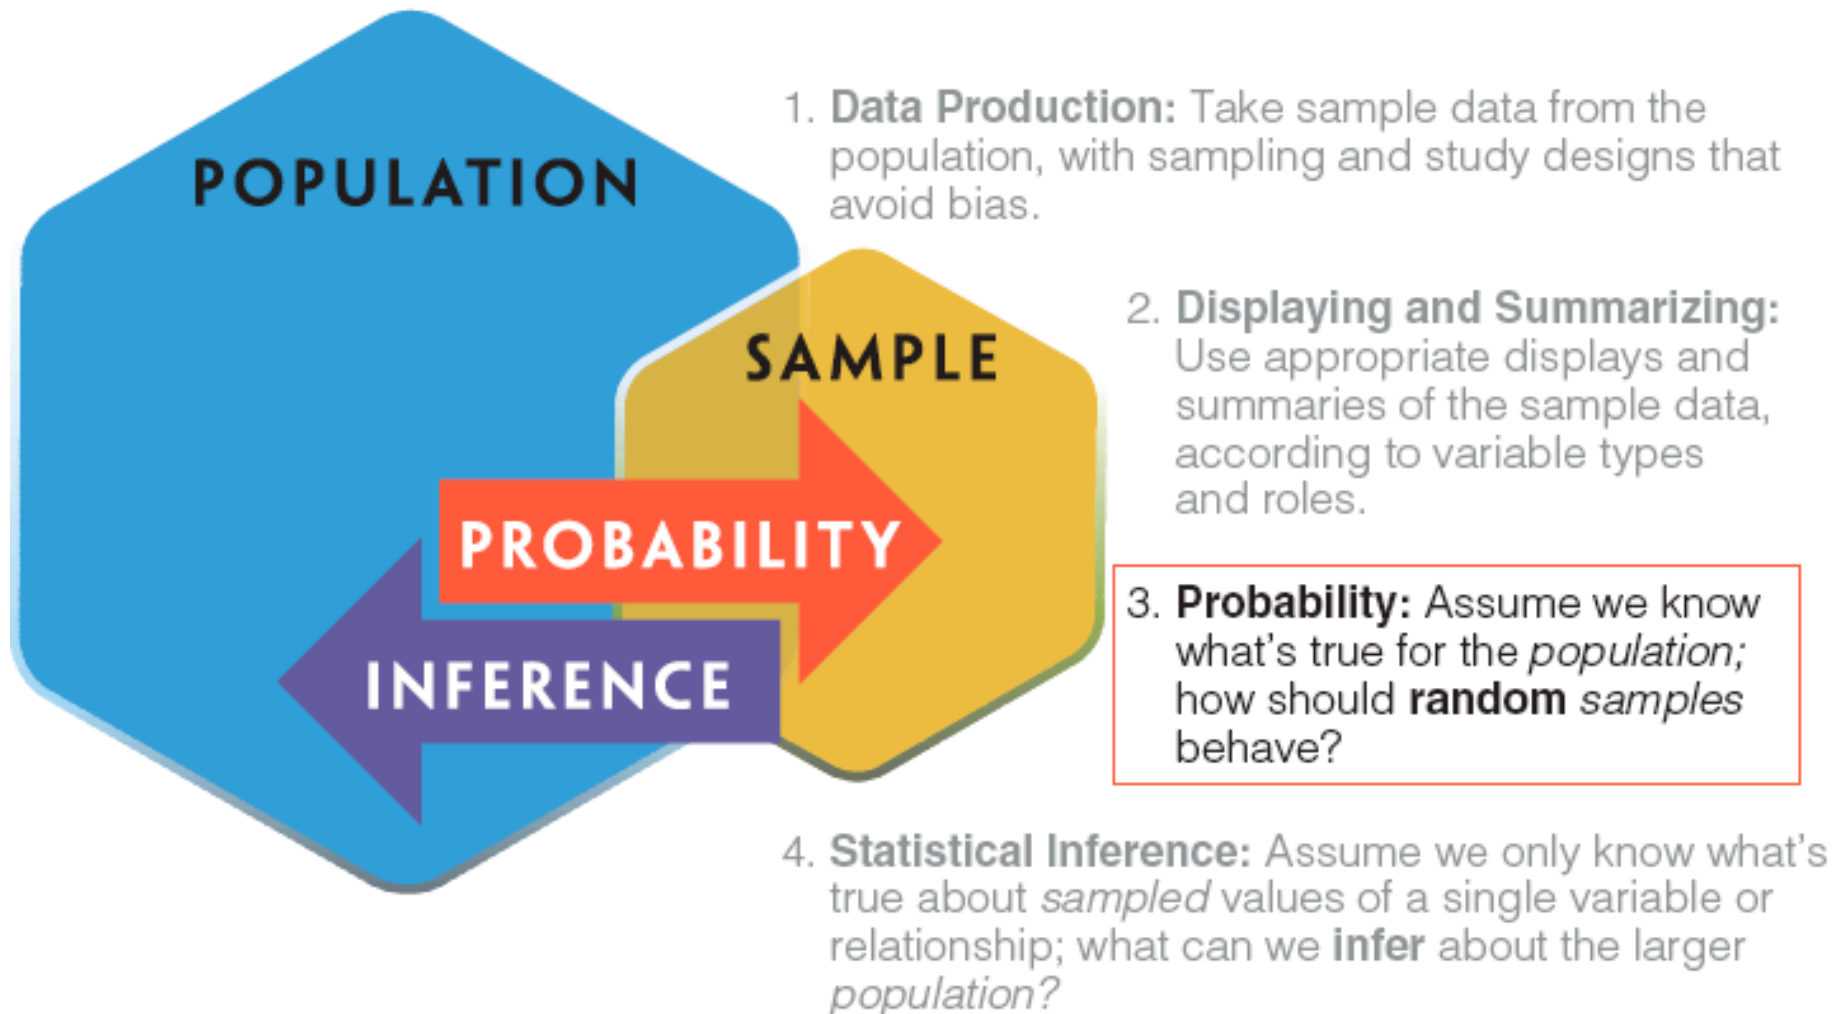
POPULATION

SAMPLE

PROBABILITY

INFERENCE

1. **Data Production:** Take sample data from the population, with sampling and study designs that avoid bias.

2. **Displaying and Summarizing:** Use appropriate displays and summaries of the sample data, according to variable types and roles.

3. **Probability:** Assume we know what's true for the *population;* how should **random** *samples* behave?

4. **Statistical Inference:** Assume we only know what's true about *sampled* values of a single variable or relationship; what can we **infer** about the larger *population?*